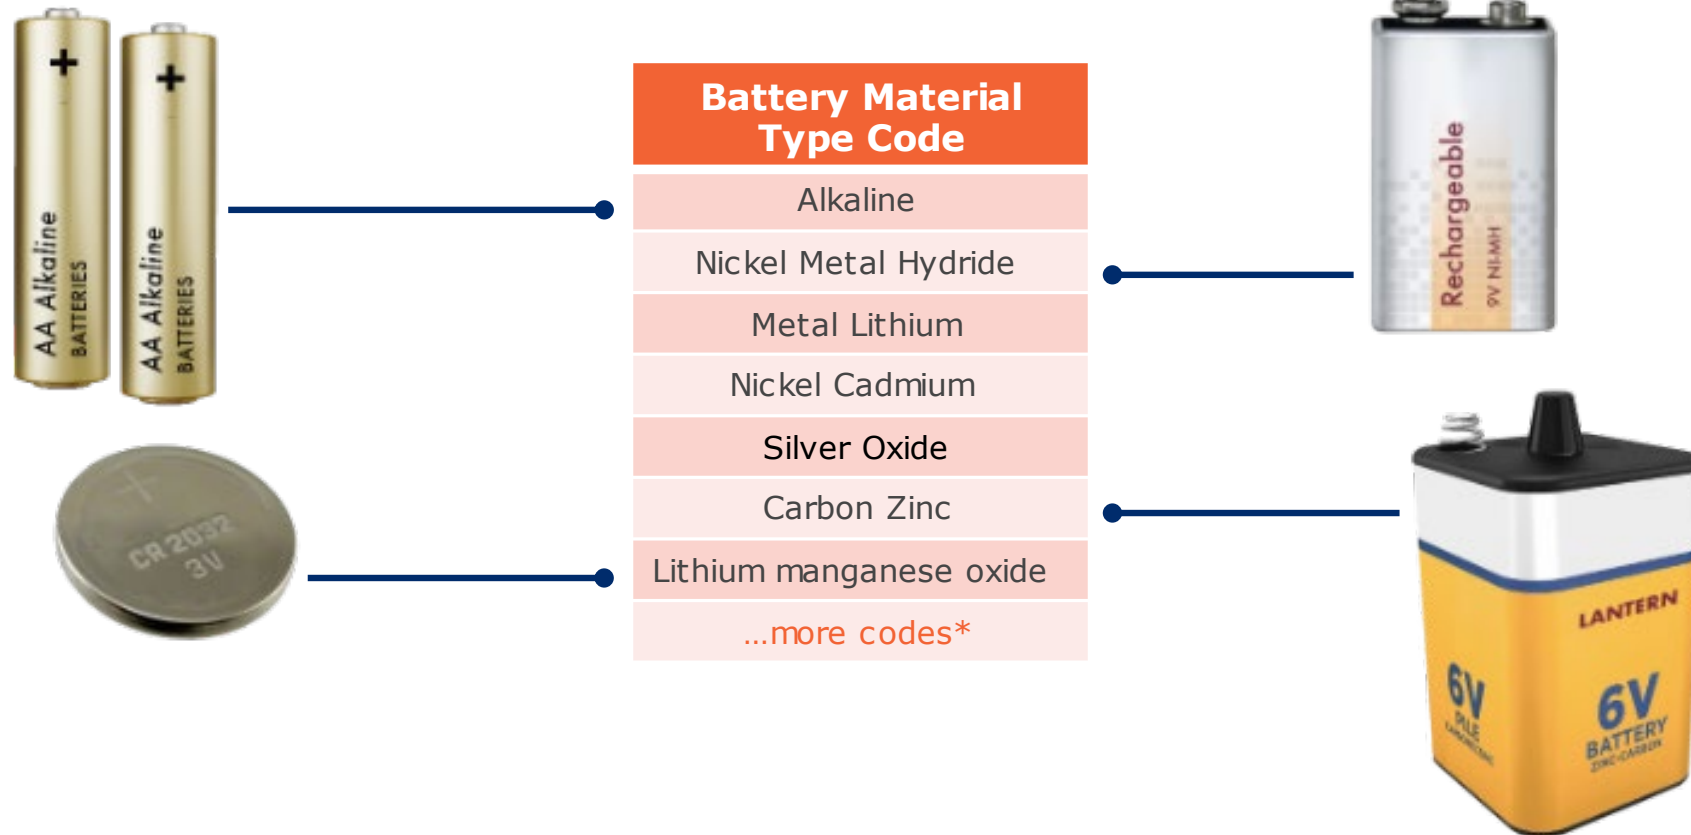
AA Alkaline BATTERIES

AA Alkaline BATTERIES

CR 2032 3V

| Battery Material Type Code |
|---|
| Alkaline |
| Nickel Metal Hydride |
| Metal Lithium |
| Nickel Cadmium |
| Silver Oxide |
| Carbon Zinc |
| Lithium manganese oxide |
| ...more codes* |

Rechargeable 9V NI-MH

LANTERN 6V BATTERY ZINC-CARBON

6V PILE